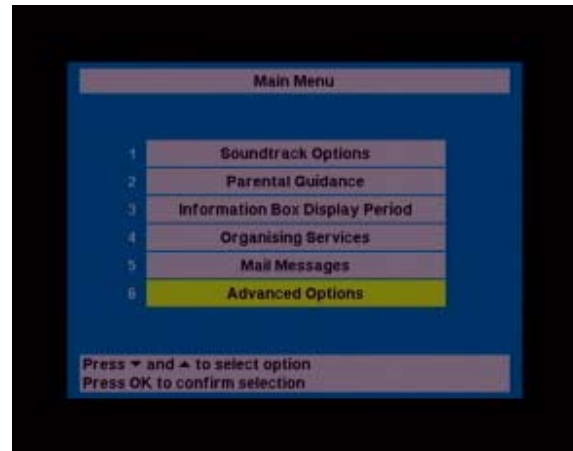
Main Menu

1 Soundtrack Options
2 Parental Guidance
3 Information Box Display Period
4 Organising Services
5 Mail Messages
6 Advanced Options

Press ▼ and ▲ to select option
Press OK to confirm selection